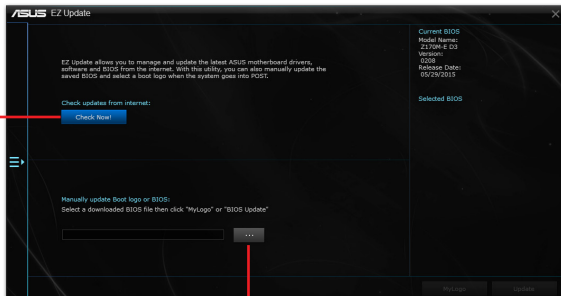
/ISUS EZ Update

EZ Update allows you to manage and update the latest ASUS motherboard drivers, software and BIOS from the internet. With this utility, you can also manually update the saved BIOS and select a boot logo when the system goes into POST.

Check updates from internet:

Check Now!

Manually update Boot logo or BIOS:
Select a downloaded BIOS file then click "MyLogo" or "BIOS Update"

...

Current BIOS
Model Name:
Z170M-E D3
Version:
0208
Release Date:
05/29/2015

Selected BIOS

MyLogo

Update